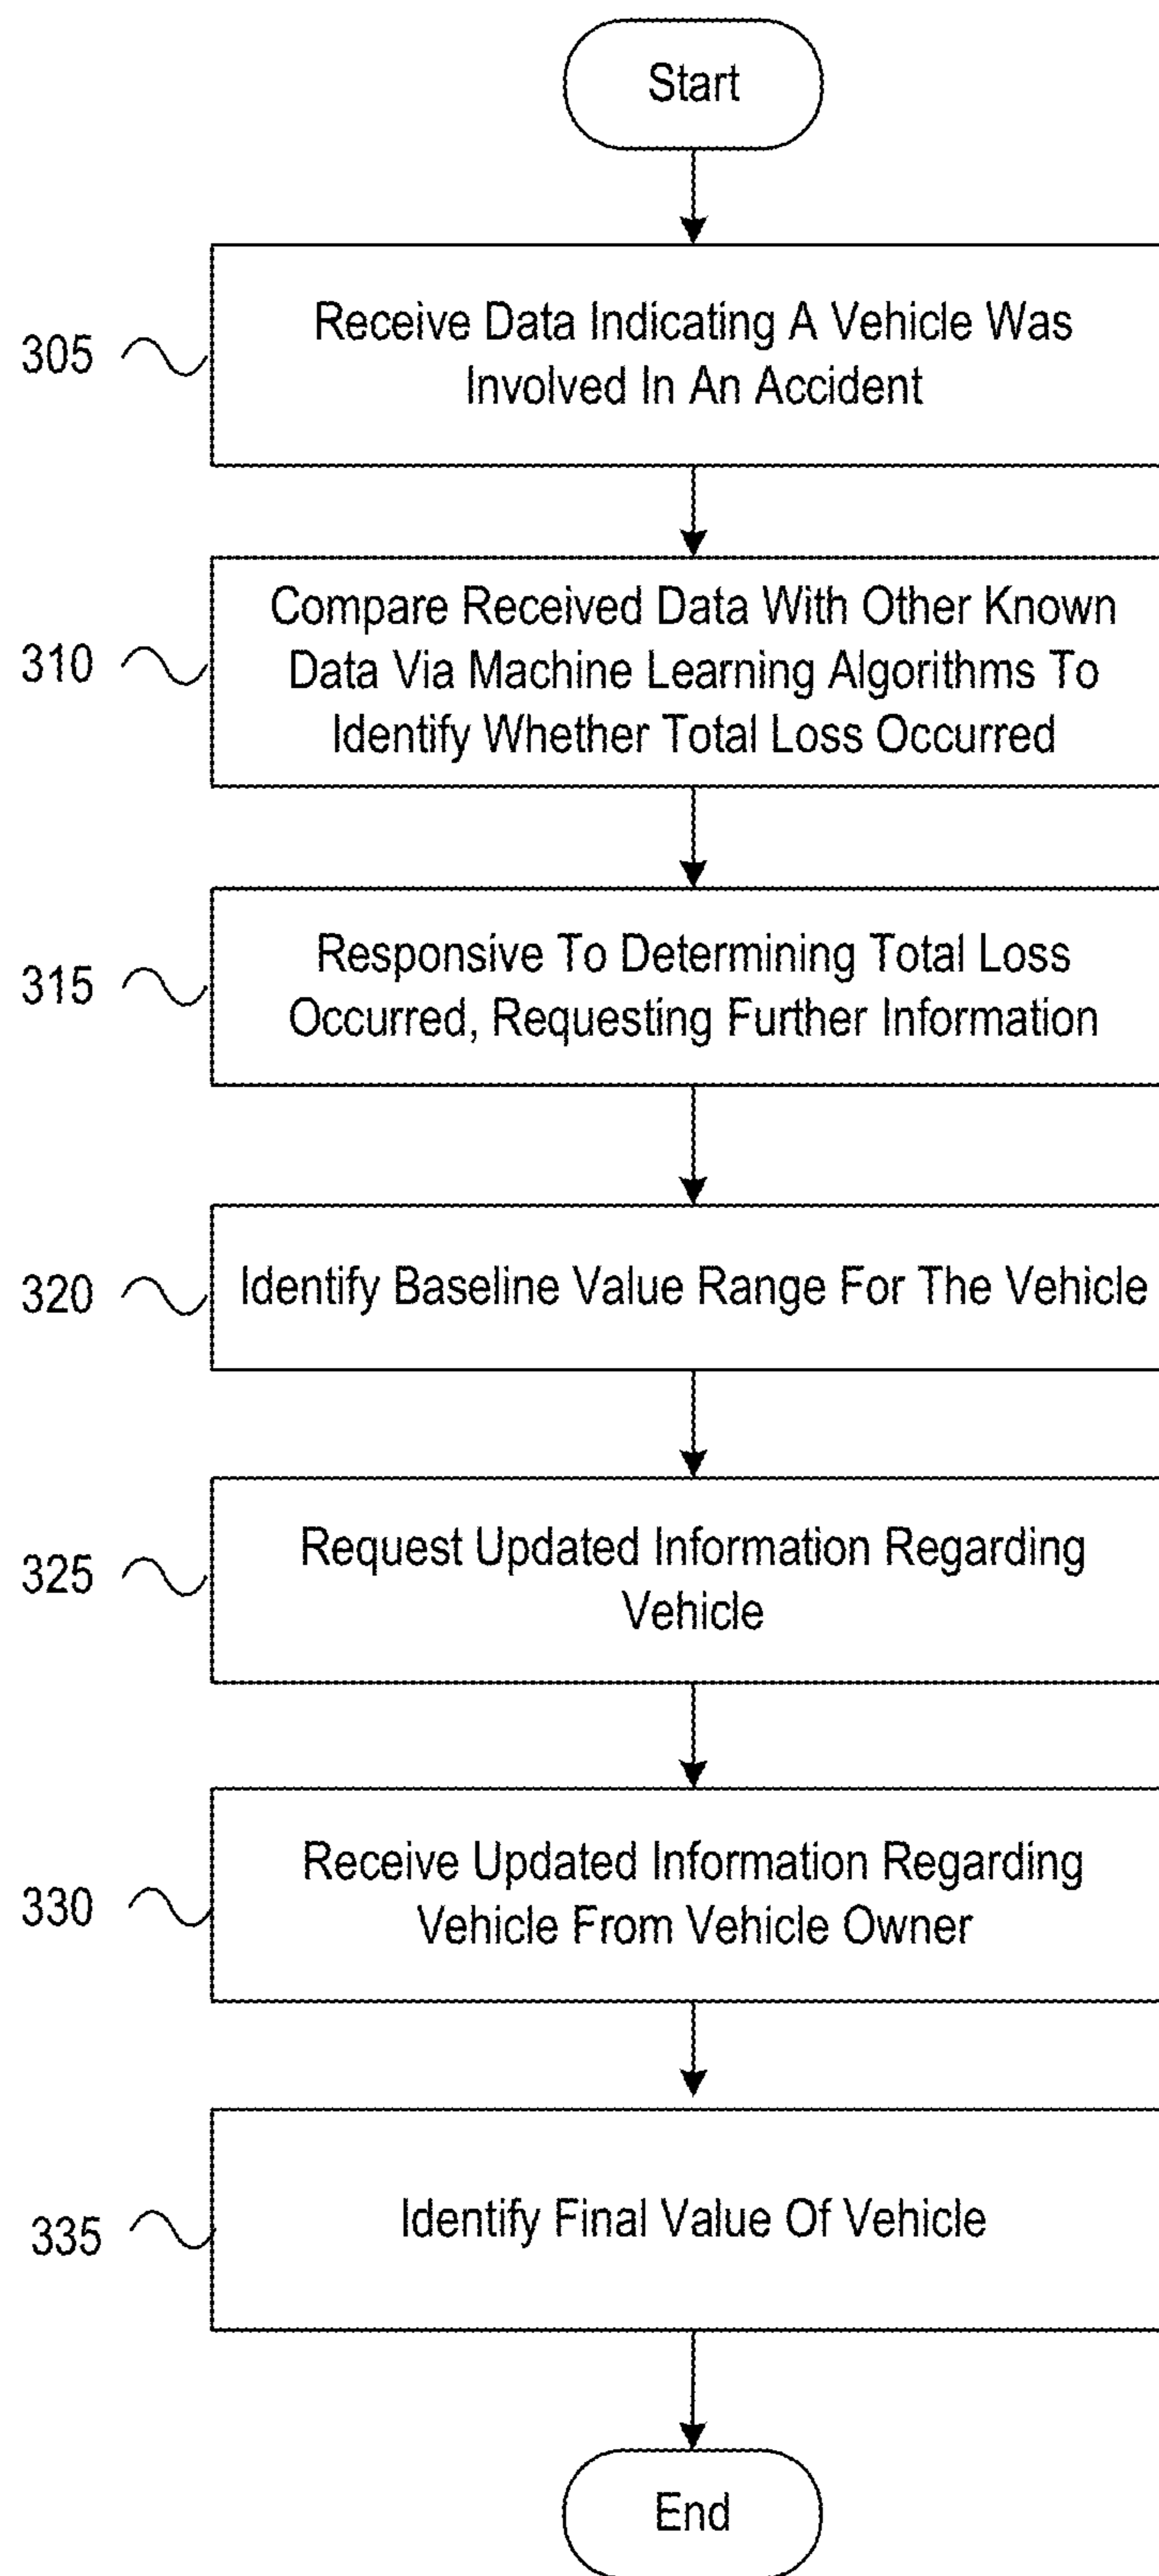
Start

305
Receive Data Indicating A Vehicle Was Involved In An Accident

310
Compare Received Data With Other Known Data Via Machine Learning Algorithms To Identify Whether Total Loss Occurred

315
Responsive To Determining Total Loss Occurred, Requesting Further Information

320
Identify Baseline Value Range For The Vehicle

325
Request Updated Information Regarding Vehicle

330
Receive Updated Information Regarding Vehicle From Vehicle Owner

335
Identify Final Value Of Vehicle

End